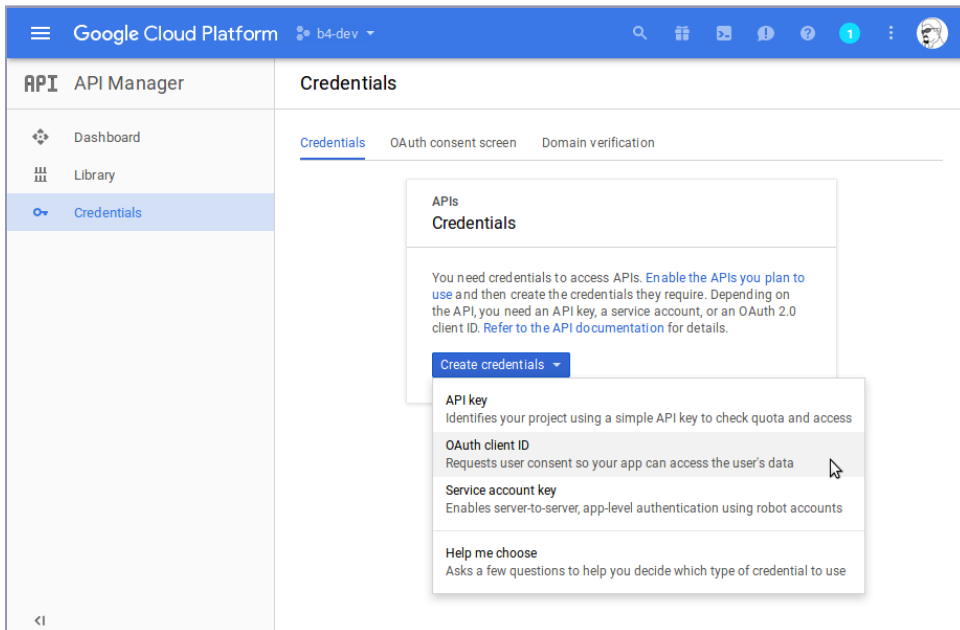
Google Cloud Platform b4-dev

1

API API Manager

Credentials

Dashboard

Library

Credentials

Credentials OAuth consent screen Domain verification

APIs
Credentials

You need credentials to access APIs. Enable the APIs you plan to use and then create the credentials they require. Depending on the API, you need an API key, a service account, or an OAuth 2.0 client ID. Refer to the API documentation for details.

Create credentials

API key
Identifies your project using a simple API key to check quota and access

OAuth client ID
Requests user consent so your app can access the user's data

Service account key
Enables server-to-server, app-level authentication using robot accounts

Help me choose
Asks a few questions to help you decide which type of credential to use

<I